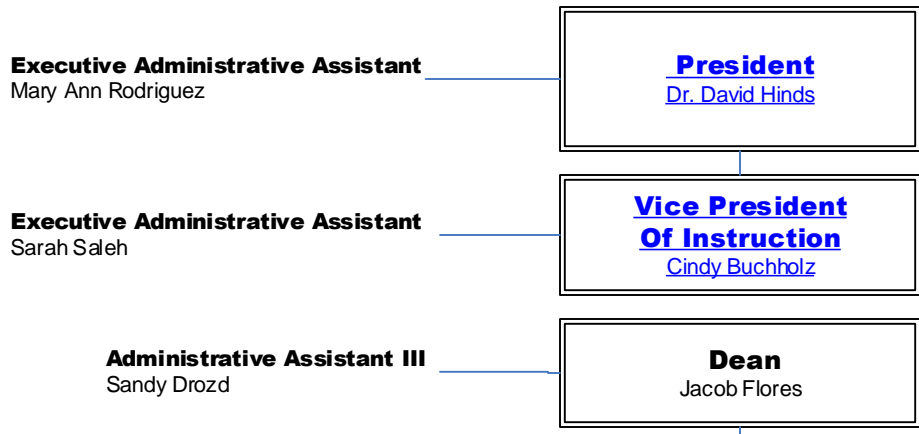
Executive Administrative Assistant
Mary Ann Rodriguez

President
Dr. David Hinds

Executive Administrative Assistant
Sarah Saleh

Vice President Of Instruction
Cindy Buchholz

Administrative Assistant III
Sandy Drozd

Dean
Jacob Flores